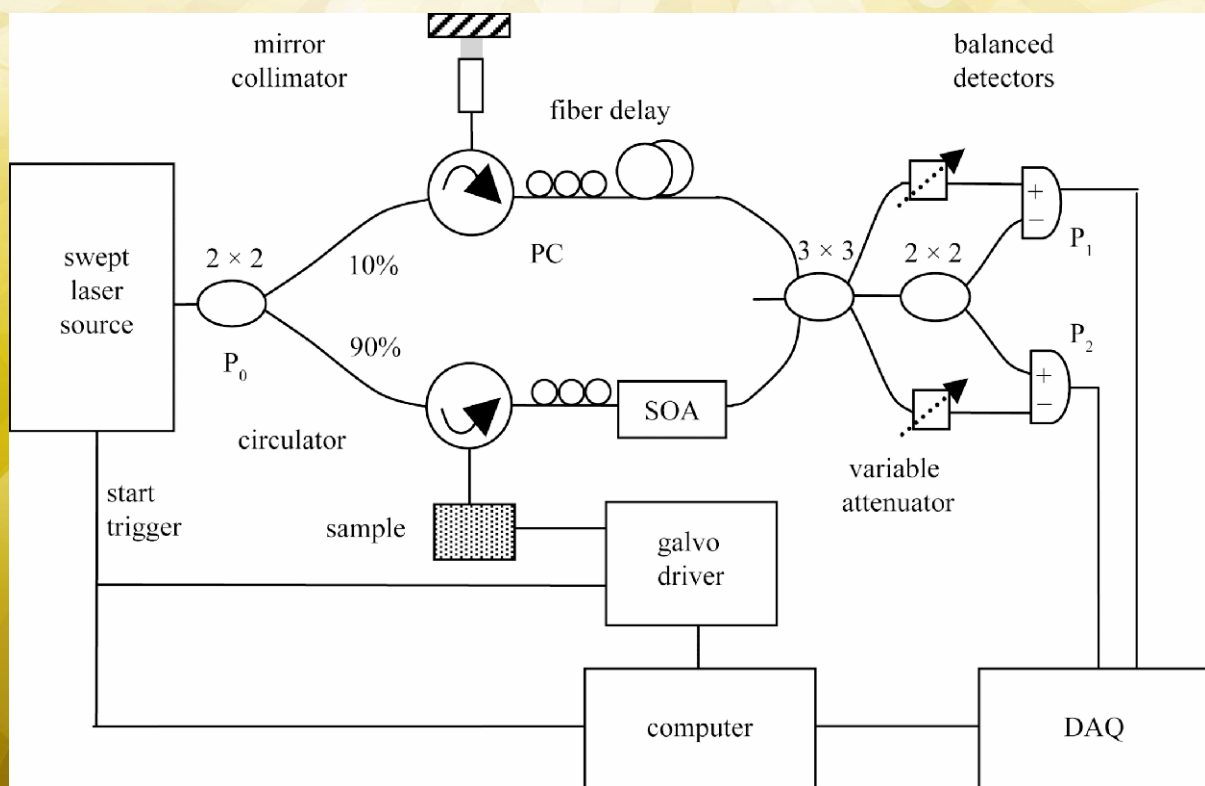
mirror
collimator

fiber delay

balanced
detectors

swept
laser
source

$2 \times 2$

10%

PC

$3 \times 3$

$2 \times 2$

+
−

$P_1$

$P_0$

90%

$P_2$

+
−

circulator

SOA

variable
attenuator

start
trigger

sample

galvo
driver

computer

DAQ